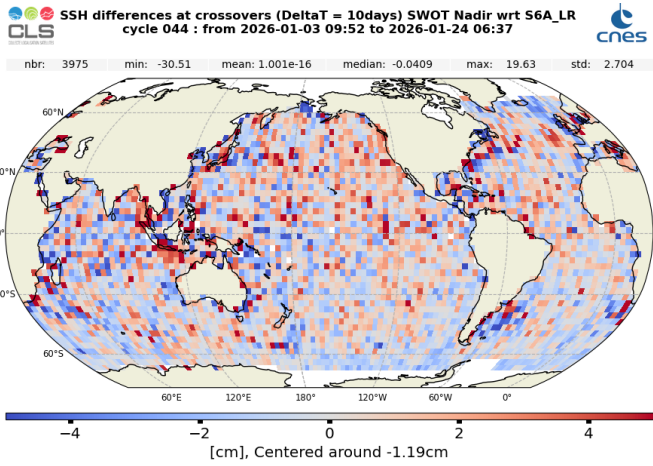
CLS

SSH differences at crossovers (DeltaT = 10days) SWOT Nadir wrt S6A_LR
cycle 044 : from 2026-01-03 09:52 to 2026-01-24 06:37

cnes

nbr: 3975 min: -30.51 mean: 1.001e-16 median: -0.0409 max: 19.63 std: 2.704

60°N
30°N
0°
30°S
60°S

60°E 120°E 180° 120°W 60°W 0°

−4 −2 0 2 4
[cm], Centered around -1.19cm